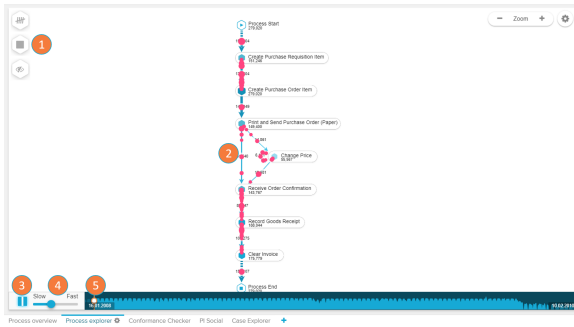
1

Process Start
279,829

Create Purchase Requisition Item
151,248

Create Purchase Order Item
279,829

Print and Send Purchase Order (Paper)
148,490

2

Change Price
56,967

Receive Order Confirmation
140,787

Record Goods Receipt
189,944

Clear Invoice
178,779

Process End

− Zoom +

3

4

5

Slow

Fast

16.01.2008

30.02.2018

Process overview Process explorer Conformance Checker PI Social Case Explorer +